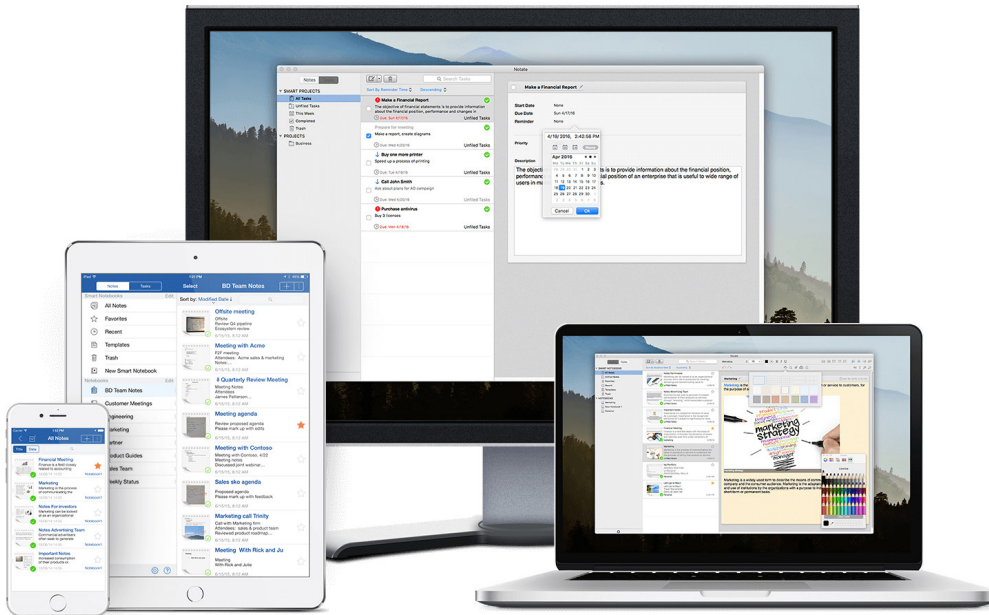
Notes

Search Tasks

SMART PROJECTS
All Tasks
Unfiled Tasks
This Week
Completed
Trash
PROJECTS
Business

Sort By Reminder Time
Descending

Make a Financial Report
The objective of financial statements is to provide information about the financial position, performance and changes in
Due: Sun 4/17/16
Unfiled Tasks

Prepare for meeting
Make a report, create diagrams
Due: Wed 4/20/16
Unfiled Tasks

Buy one more printer
Speed up a process of printing
Due: Tue 4/19/16
Unfiled Tasks

Call John Smith
Ask about plans for AD campaign
Due: Wed 4/20/16
Unfiled Tasks

Purchase antivirus
Buy 3 licenses
Due: Wed 4/19/16
Unfiled Tasks

Notes
Make a Financial Report
Start Date
None
Due Date
Sun 4/17/16
Reminder
None
Priority
Description
The objecti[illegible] is to provide information about the financial position, performa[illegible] al position of an enterprise that is useful to wide range of users in ma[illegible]

4/19/2016, 2:42:58 PM
Apr 2016
Cancel
Ok

Notes
Tasks
Select
BD Team Notes
Sort by: Modified Date
Smart Notebooks
Edit
All Notes
Favorites
Recent
Templates
Trash
New Smart Notebook
Notebooks
Edit
BD Team Notes
Customer Meetings
Engineering
Marketing
Partner
Product Guides
Sales Team
Weekly Status

Offsite meeting
Offsite
Review Q4 pipeline
Ecosystem review

Meeting with Acme
F2F meeting
Attendees: Acme sales & marketing
Notes:

Quarterly Review Meeting
Meeting Notes
Attendees:
James Patterson

Meeting agenda
Review proposed agenda
Please mark up with edits

Meeting with Contoso
Meeting with Contoso, 4/22
Meeting Notes
Discussed joint webinar...

Sales sko agenda
Proposed agenda
Please mark up with feedback

Marketing call Trinity
Call with Marketing firm
Attendees: sales & product team
Reviewed product roadmap...

Meeting With Rick and Ju
Meeting
With Rick and Julie

All Notes
Financial Meeting
Marketing
Notes For investors
Notes Advertising Team
Important Notes

Marketing
Marketing strategy